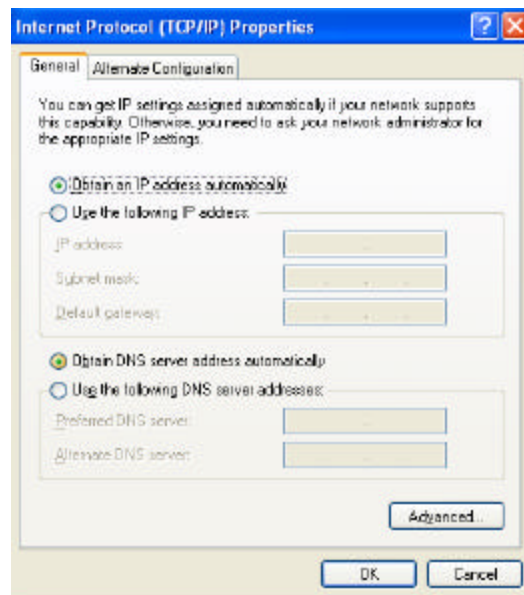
Internet Protocol (TCP/IP) Properties

General | Alternate Configuration

You can get IP settings assigned automatically if your network supports this capability. Otherwise, you need to ask your network administrator for the appropriate IP settings.

Obtain an IP address automatically

Use the following IP address:

IP address:

Subnet mask:

Default gateway:

Obtain DNS server address automatically

Use the following DNS server addresses:

Preferred DNS server:

Alternate DNS server:

Advanced...

OK

Cancel